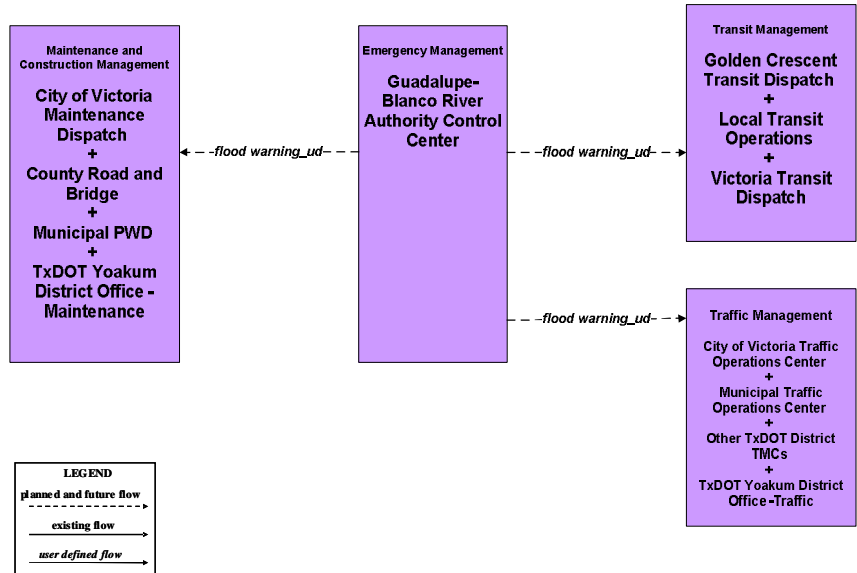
Maintenance and Construction Management

City of Victoria Maintenance Dispatch
+
County Road and Bridge
+
Municipal PWD
+
TxDOT Yoakum District Office - Maintenance

flood warning_ud

Emergency Management

Guadalupe-Blanco River Authority Control Center

flood warning_ud

Transit Management

Golden Crescent Transit Dispatch
+
Local Transit Operations
+
Victoria Transit Dispatch

flood warning_ud

Traffic Management

City of Victoria Traffic Operations Center
+
Municipal Traffic Operations Center
+
Other TxDOT District TMCs
+
TxDOT Yoakum District Office -Traffic

LEGEND
planned and future flow
existing flow
user defined flow